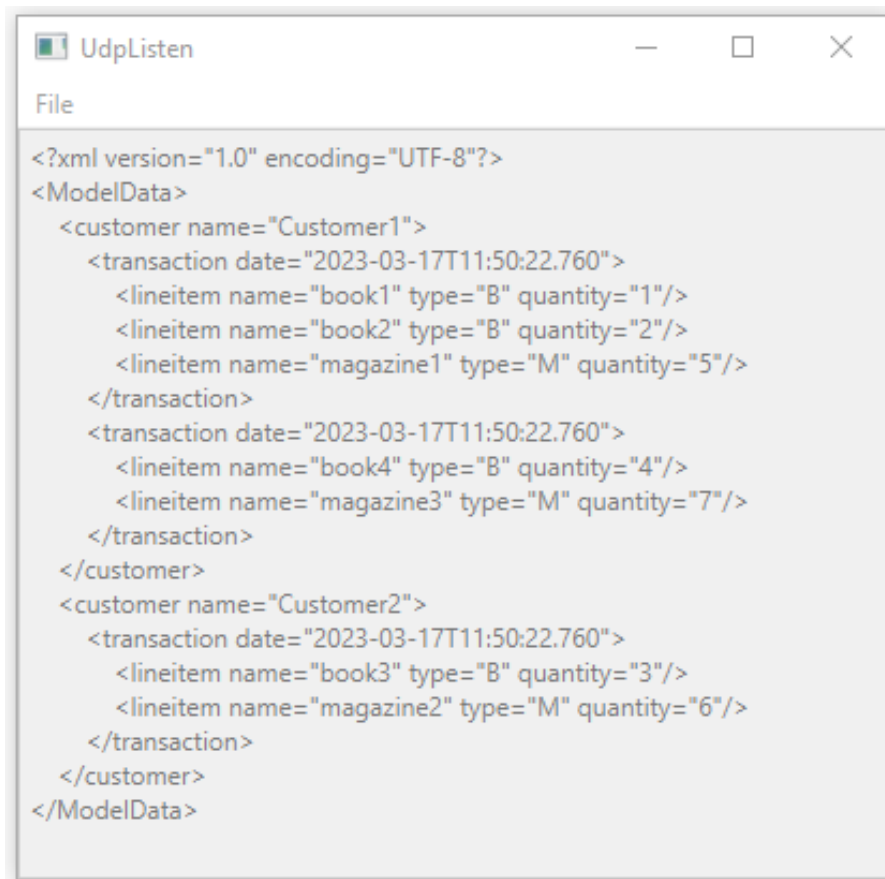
UdpListen

File

<?xml version="1.0" encoding="UTF-8"?>
<ModelData>
<customer name="Customer1">
<transaction date="2023-03-17T11:50:22.760">
<lineitem name="book1" type="B" quantity="1"/>
<lineitem name="book2" type="B" quantity="2"/>
<lineitem name="magazine1" type="M" quantity="5"/>
</transaction>
<transaction date="2023-03-17T11:50:22.760">
<lineitem name="book4" type="B" quantity="4"/>
<lineitem name="magazine3" type="M" quantity="7"/>
</transaction>
</customer>
<customer name="Customer2">
<transaction date="2023-03-17T11:50:22.760">
<lineitem name="book3" type="B" quantity="3"/>
<lineitem name="magazine2" type="M" quantity="6"/>
</transaction>
</customer>
</ModelData>